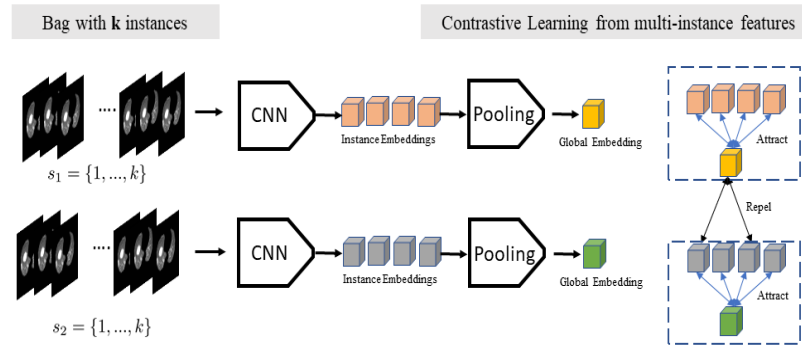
Bag with **k** instances

Contrastive Learning from multi-instance features

....

CNN

Instance Embeddings

Pooling

Global Embedding

Attract

$s_1 = \{1, ..., k\}$

Repel

....

CNN

Instance Embeddings

Pooling

Global Embedding

Attract

$s_2 = \{1, ..., k\}$